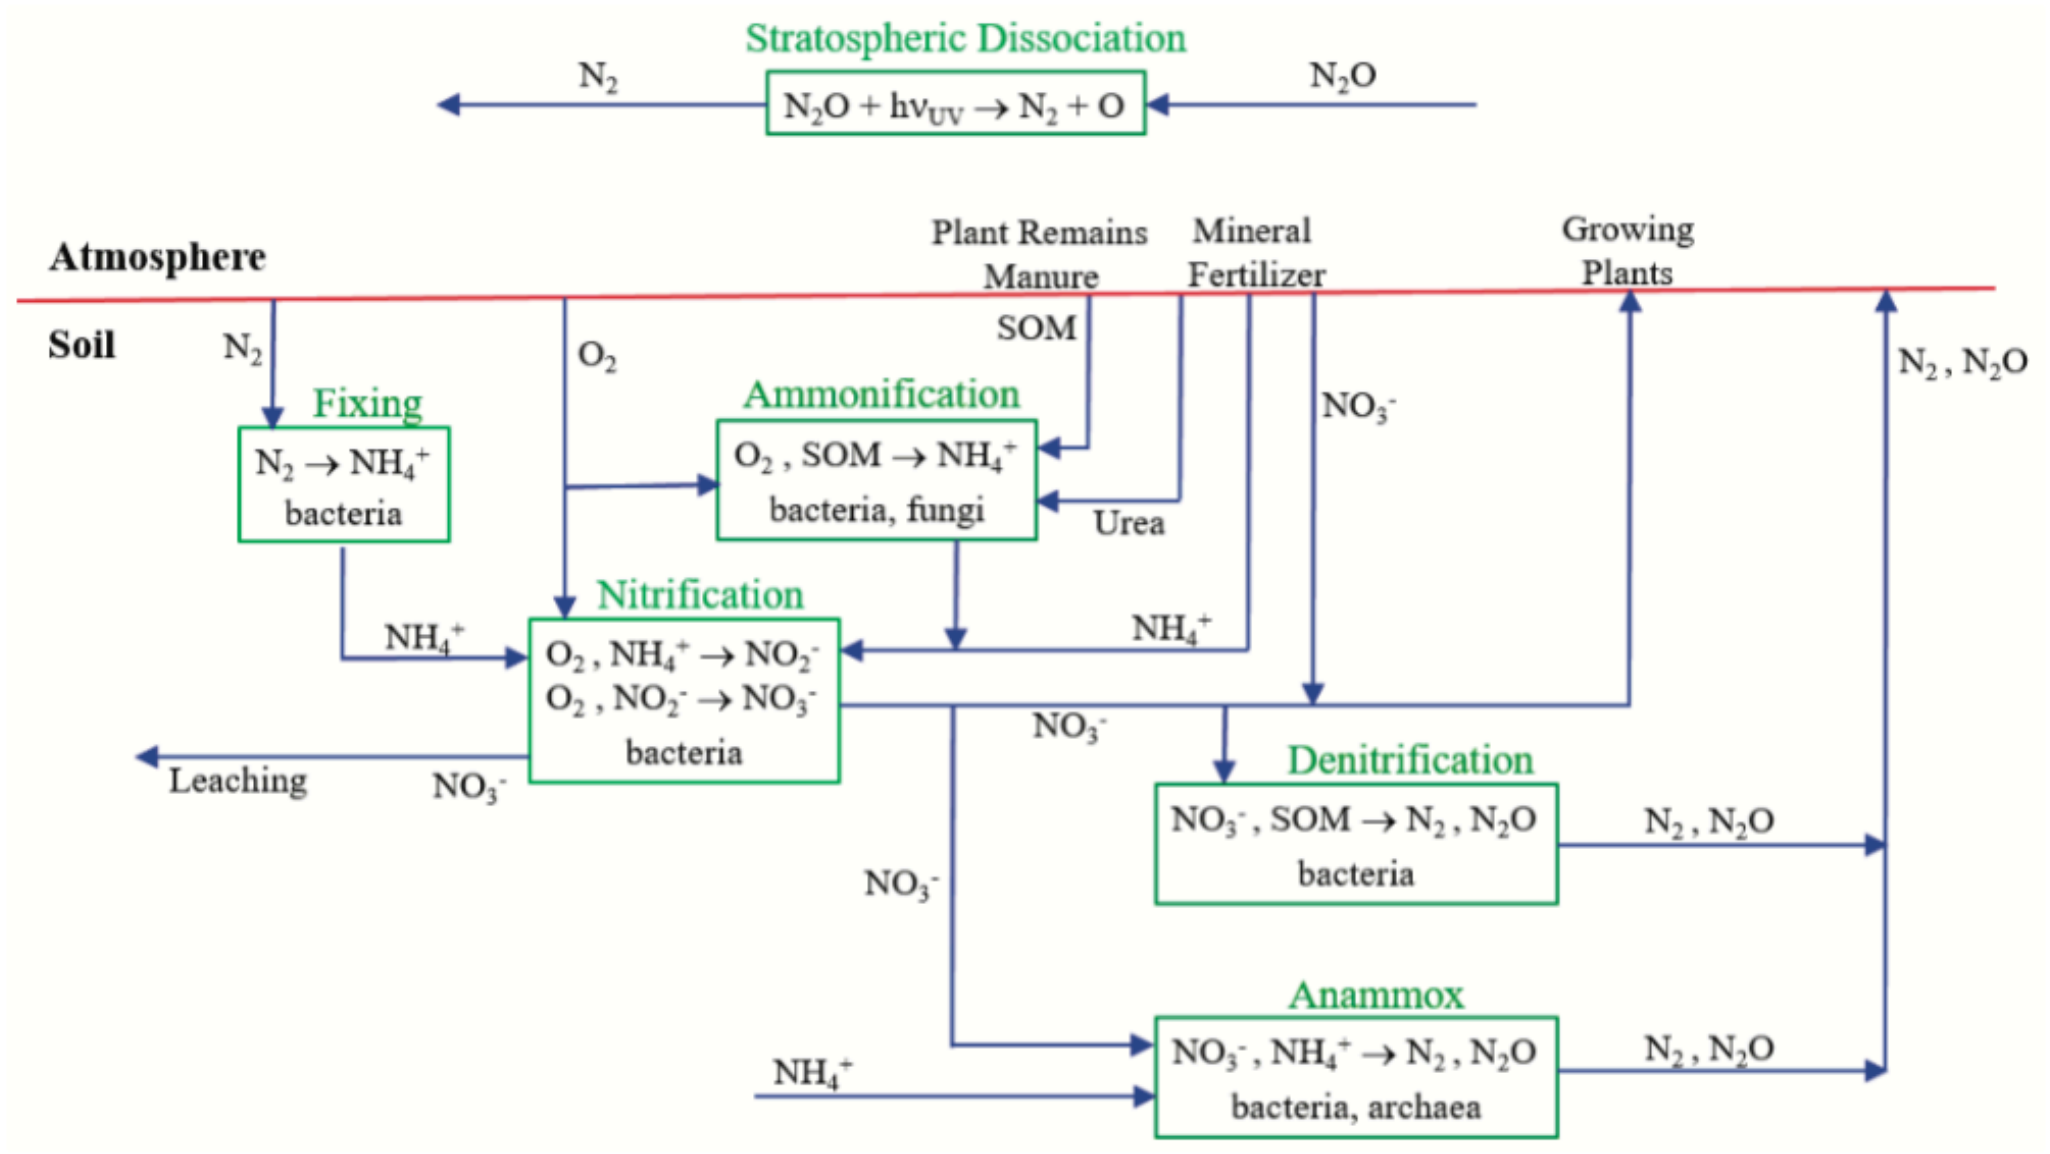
Stratospheric Dissociation

$N_2$

$N_2O + h\nu_{UV} \rightarrow N_2 + O$

$N_2O$

Atmosphere

Plant Remains
Manure

Mineral
Fertilizer

Growing
Plants

Soil

$N_2$

$O_2$

SOM

$NO_3^-$

$N_2, N_2O$

Fixing

$N_2 \rightarrow NH_4^+$
bacteria

Ammonification

$O_2$ , SOM $\rightarrow NH_4^+$
bacteria, fungi

Urea

Nitrification

$NH_4^+$

$NH_4^+$

$O_2, NH_4^+ \rightarrow NO_2^-$
$O_2, NO_2^- \rightarrow NO_3^-$
bacteria

$NO_3^-$

Leaching

$NO_3^-$

Denitrification

$NO_3^-$, SOM $\rightarrow N_2, N_2O$
bacteria

$N_2, N_2O$

$NO_3^-$

Anammox

$NO_3^-, NH_4^+ \rightarrow N_2, N_2O$
bacteria, archaea

$N_2, N_2O$

$NH_4^+$